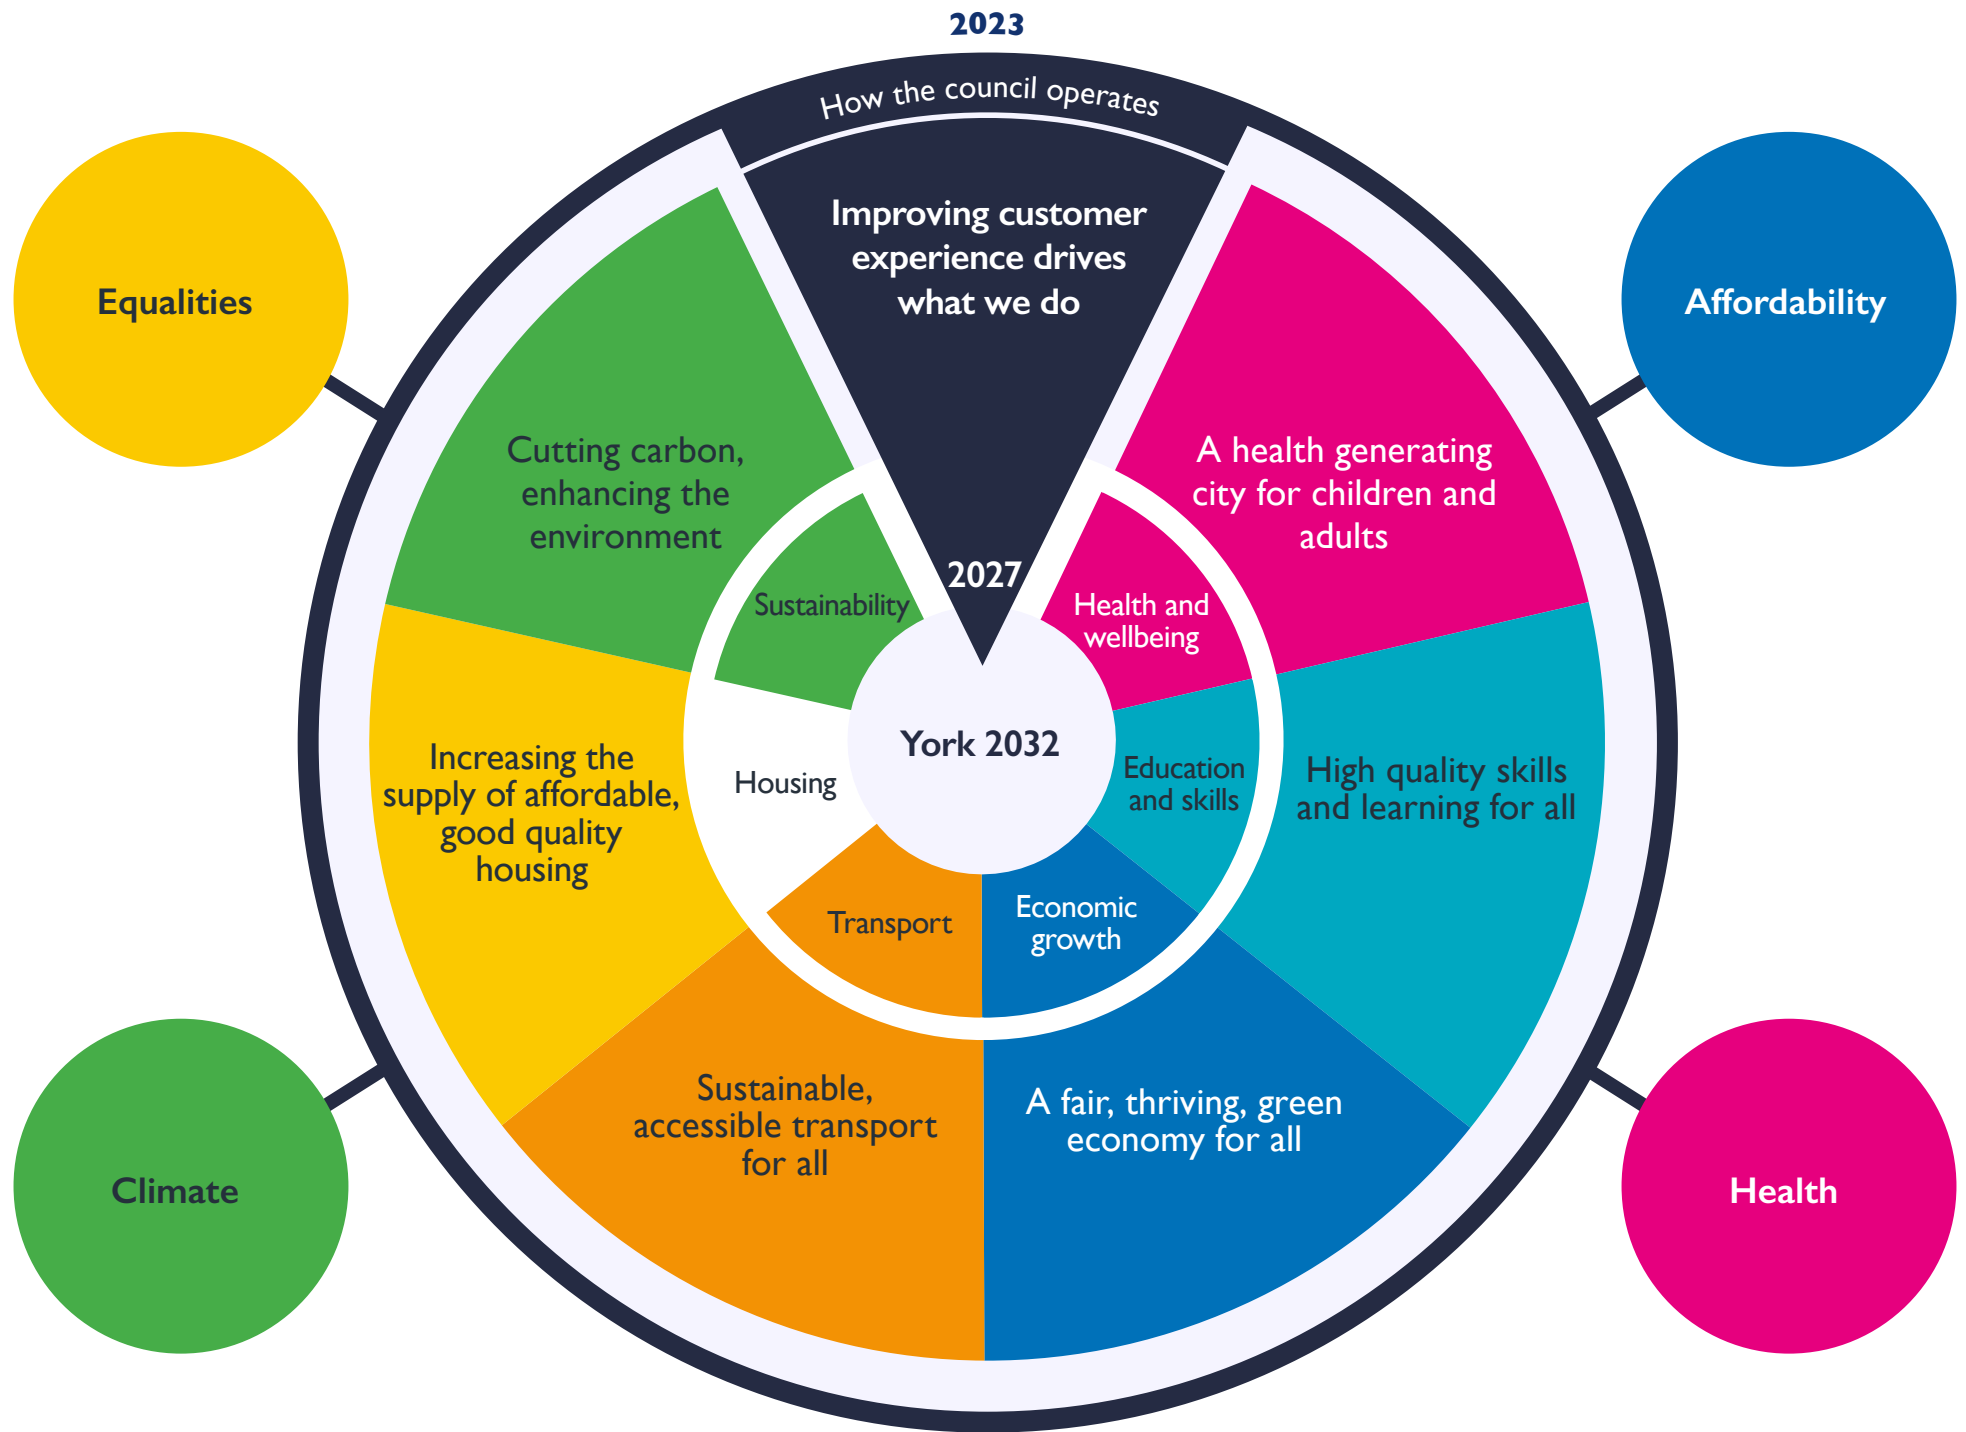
2023

How the council operates

Improving customer experience drives what we do

Equalities

Affordability

Cutting carbon, enhancing the environment

A health generating city for children and adults

Sustainability

2027

Health and wellbeing

York 2032

Increasing the supply of affordable, good quality housing

Housing

Education and skills

High quality skills and learning for all

Transport

Economic growth

Sustainable, accessible transport for all

A fair, thriving, green economy for all

Climate

Health